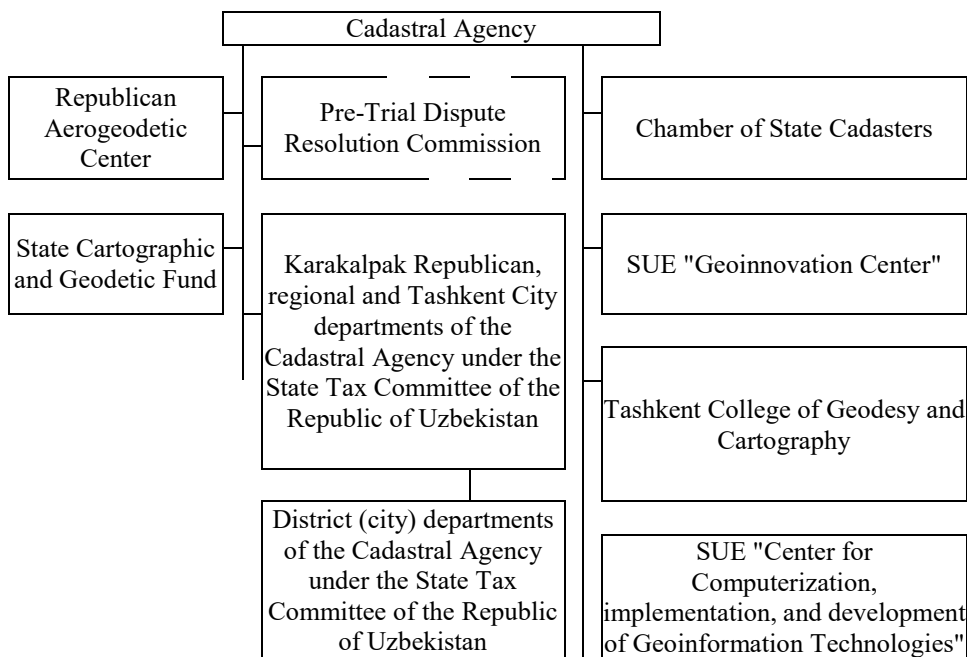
Cadastral Agency

Republican Aerogeodetic Center

Pre-Trial Dispute Resolution Commission

Chamber of State Cadasters

State Cartographic and Geodetic Fund

Karakalpak Republican, regional and Tashkent City departments of the Cadastral Agency under the State Tax Committee of the Republic of Uzbekistan

SUE "Geoinnovation Center"

Tashkent College of Geodesy and Cartography

District (city) departments of the Cadastral Agency under the State Tax Committee of the Republic of Uzbekistan

SUE "Center for Computerization, implementation, and development of Geoinformation Technologies"